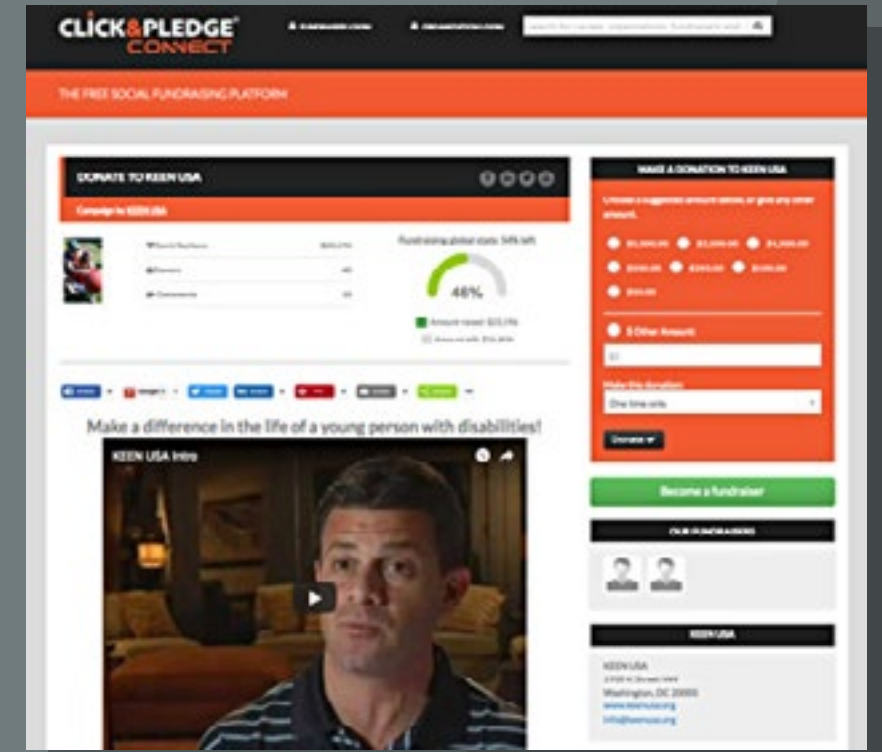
CLICK&PLEDGE CONNECT

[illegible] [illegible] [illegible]

THE FREE SOCIAL FUNDRAISING PLATFORM

DONATE TO KEEN USA

Campaign to KEEN USA

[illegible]
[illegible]
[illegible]

Fundraising goal stats: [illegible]

48%

Amount raised: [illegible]
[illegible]

Make a difference in the life of a young person with disabilities!

KEEN USA Intro

MAKE A DONATION TO KEEN USA

Choose a suggested amount below, or give any other amount.

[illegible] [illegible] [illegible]
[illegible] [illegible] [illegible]
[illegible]

$ Other Amount

Make this donation:
One time only

Donate

Become a fundraiser

OUR FUNDRAISERS

KEEN USA

KEEN USA
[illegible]
Washington, DC 20005
www.keenusa.org
info@keenusa.org